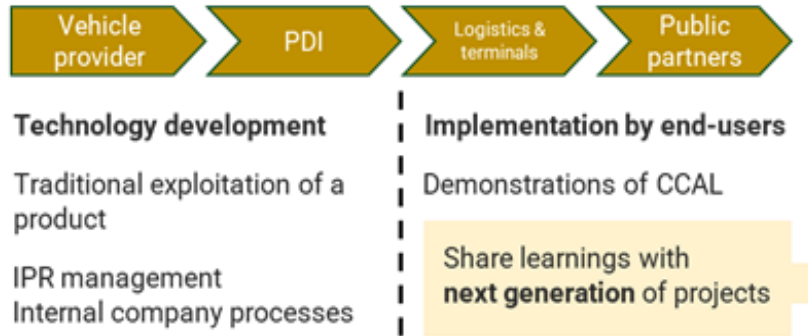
Vehicle provider

PDI

Logistics & terminals

Public partners

Technology development

Traditional exploitation of a product

IPR management
Internal company processes

Implementation by end-users

Demonstrations of CCAL

Share learnings with **next generation** of projects